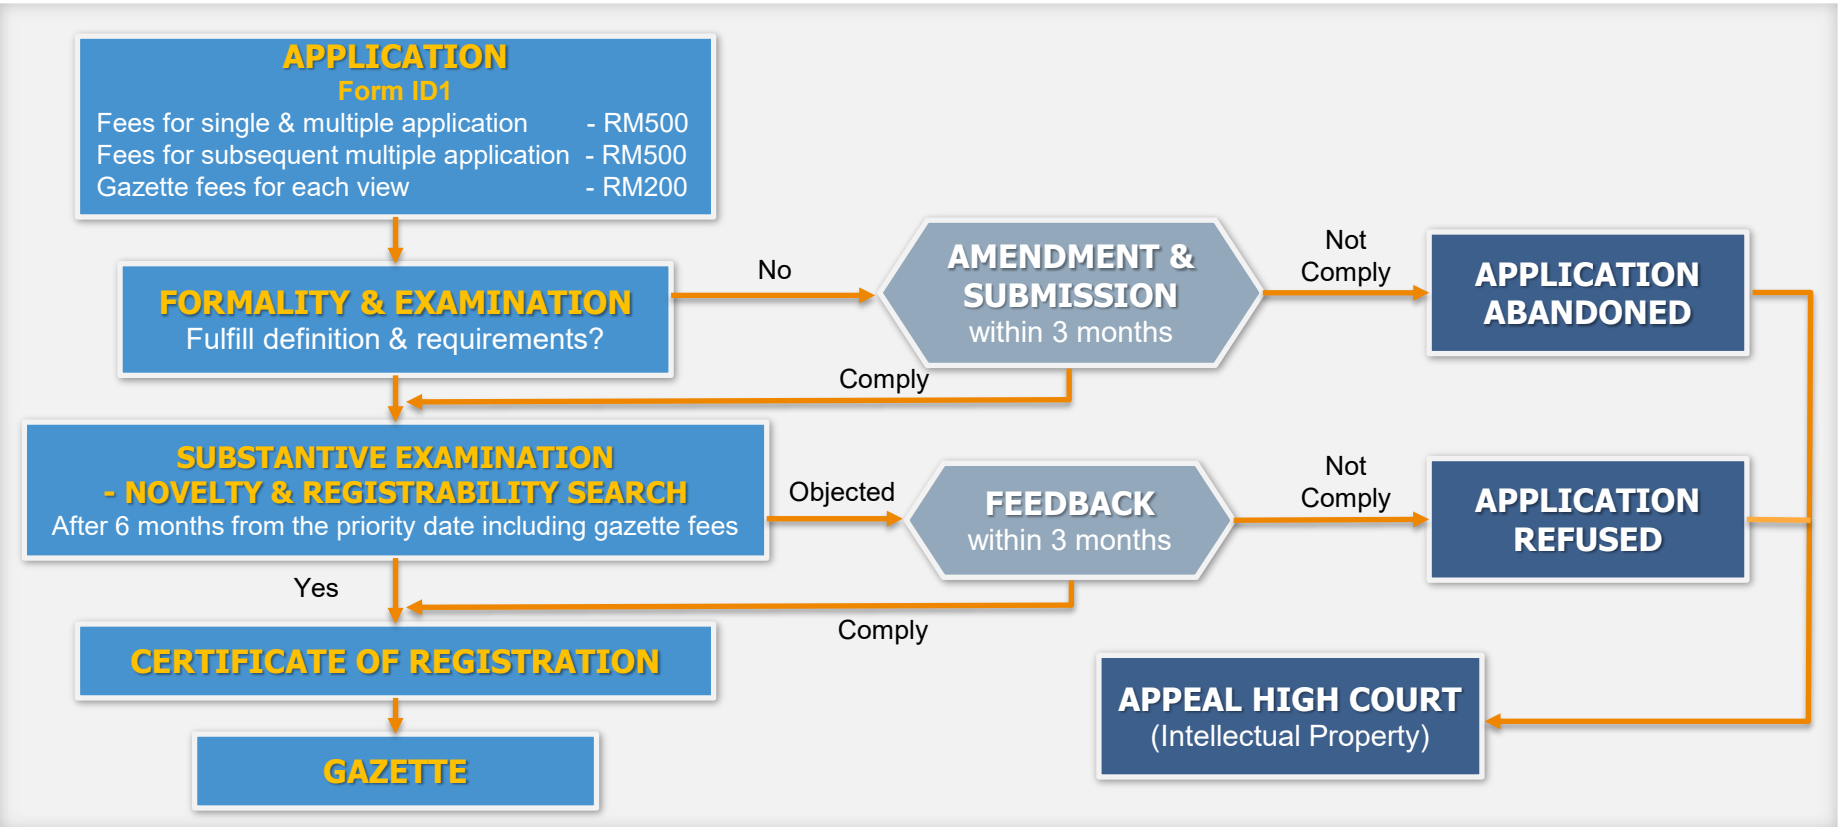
APPLICATION
Form ID1
Fees for single & multiple application - RM500
Fees for subsequent multiple application - RM500
Gazette fees for each view - RM200

FORMALITY & EXAMINATION
Fulfill definition & requirements?

No

AMENDMENT & SUBMISSION
within 3 months

Not Comply

APPLICATION ABANDONED

Comply

SUBSTANTIVE EXAMINATION
- NOVELTY & REGISTRABILITY SEARCH
After 6 months from the priority date including gazette fees

Objected

FEEDBACK
within 3 months

Not Comply

APPLICATION REFUSED

Yes

Comply

CERTIFICATE OF REGISTRATION

GAZETTE

APPEAL HIGH COURT
(Intellectual Property)